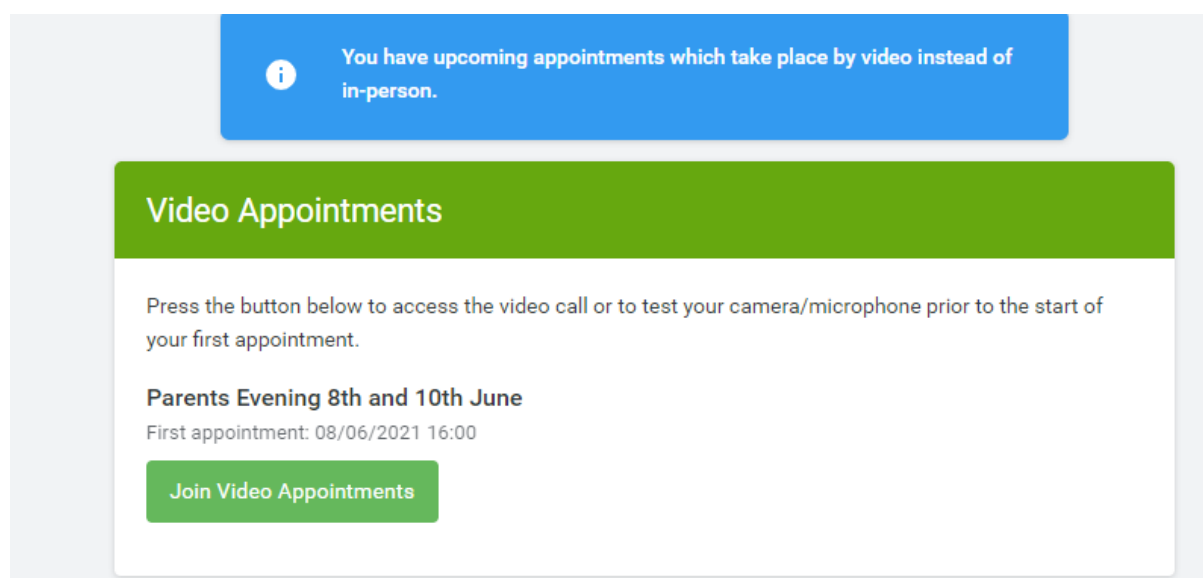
You have upcoming appointments which take place by video instead of in-person.

Video Appointments

Press the button below to access the video call or to test your camera/microphone prior to the start of your first appointment.

Parents Evening 8th and 10th June

First appointment: 08/06/2021 16:00

Join Video Appointments